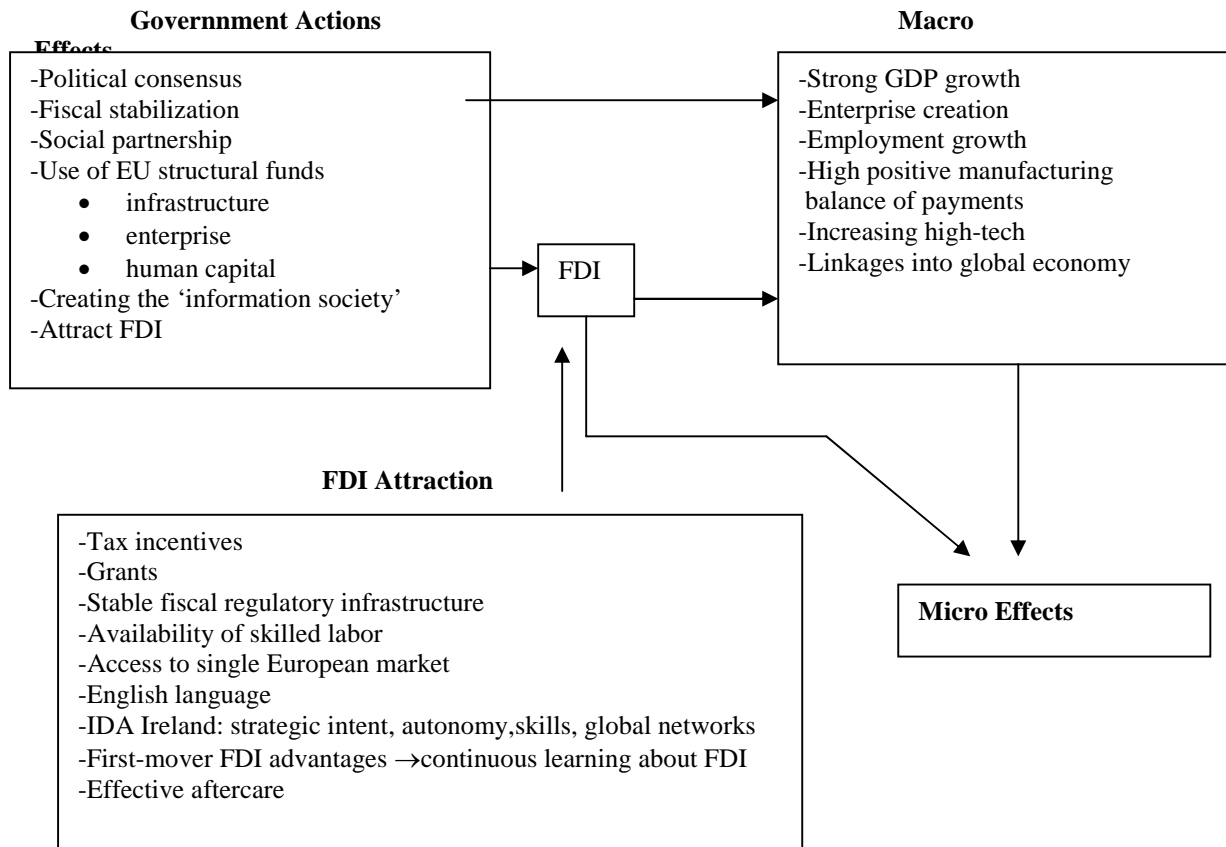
Govenrnment Actions

Macro

Effects

-Political consensus
-Fiscal stabilization
-Social partnership
-Use of EU structural funds
• infrastructure
• enterprise
• human capital
-Creating the 'information society'
-Attract FDI

-Strong GDP growth
-Enterprise creation
-Employment growth
-High positive manufacturing balance of payments
-Increasing high-tech
-Linkages into global economy

FDI

FDI Attraction

-Tax incentives
-Grants
-Stable fiscal regulatory infrastructure
-Availability of skilled labor
-Access to single European market
-English language
-IDA Ireland: strategic intent, autonomy,skills, global networks
-First-mover FDI advantages $\rightarrow$continuous learning about FDI
-Effective aftercare

Micro Effects